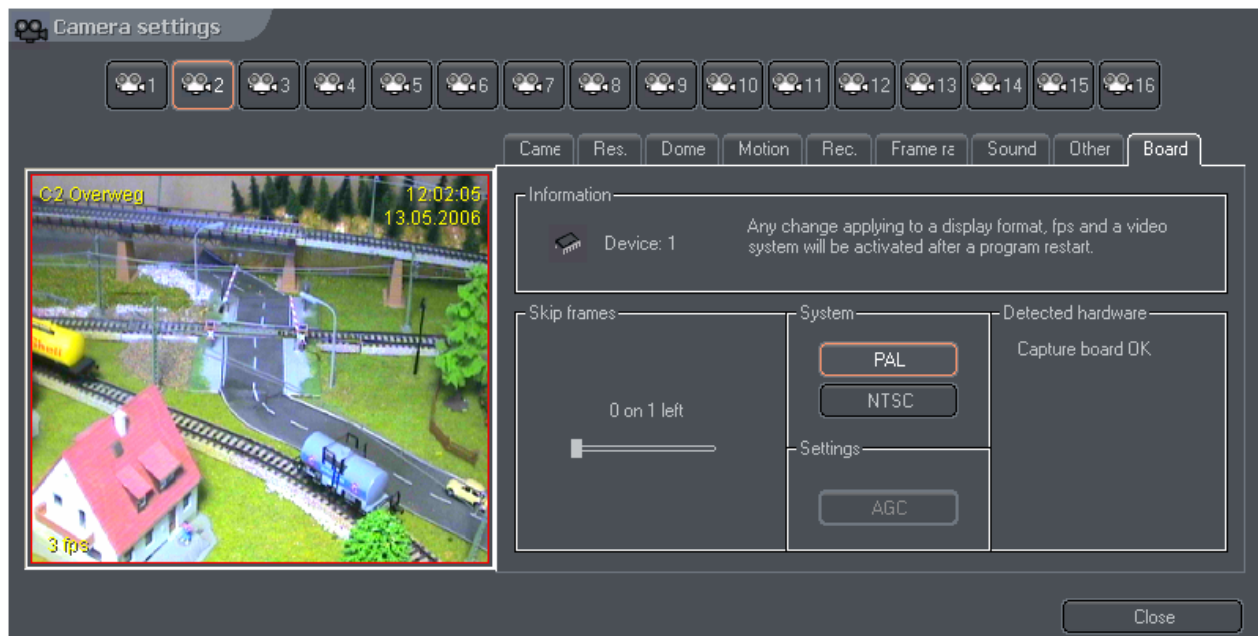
Camera settings

1 2 3 4 5 6 7 8 9 10 11 12 13 14 15 16

Came Res. Dome Motion Rec. Frame ra Sound Other Board

C2 Overweg 12:02:05 13.05.2006

3 fps

Information

Device: 1

Any change applying to a display format, fps and a video system will be activated after a program restart.

Skip frames

0 on 1 left

System

PAL

NTSC

Settings

AGC

Detected hardware

Capture board OK

Close